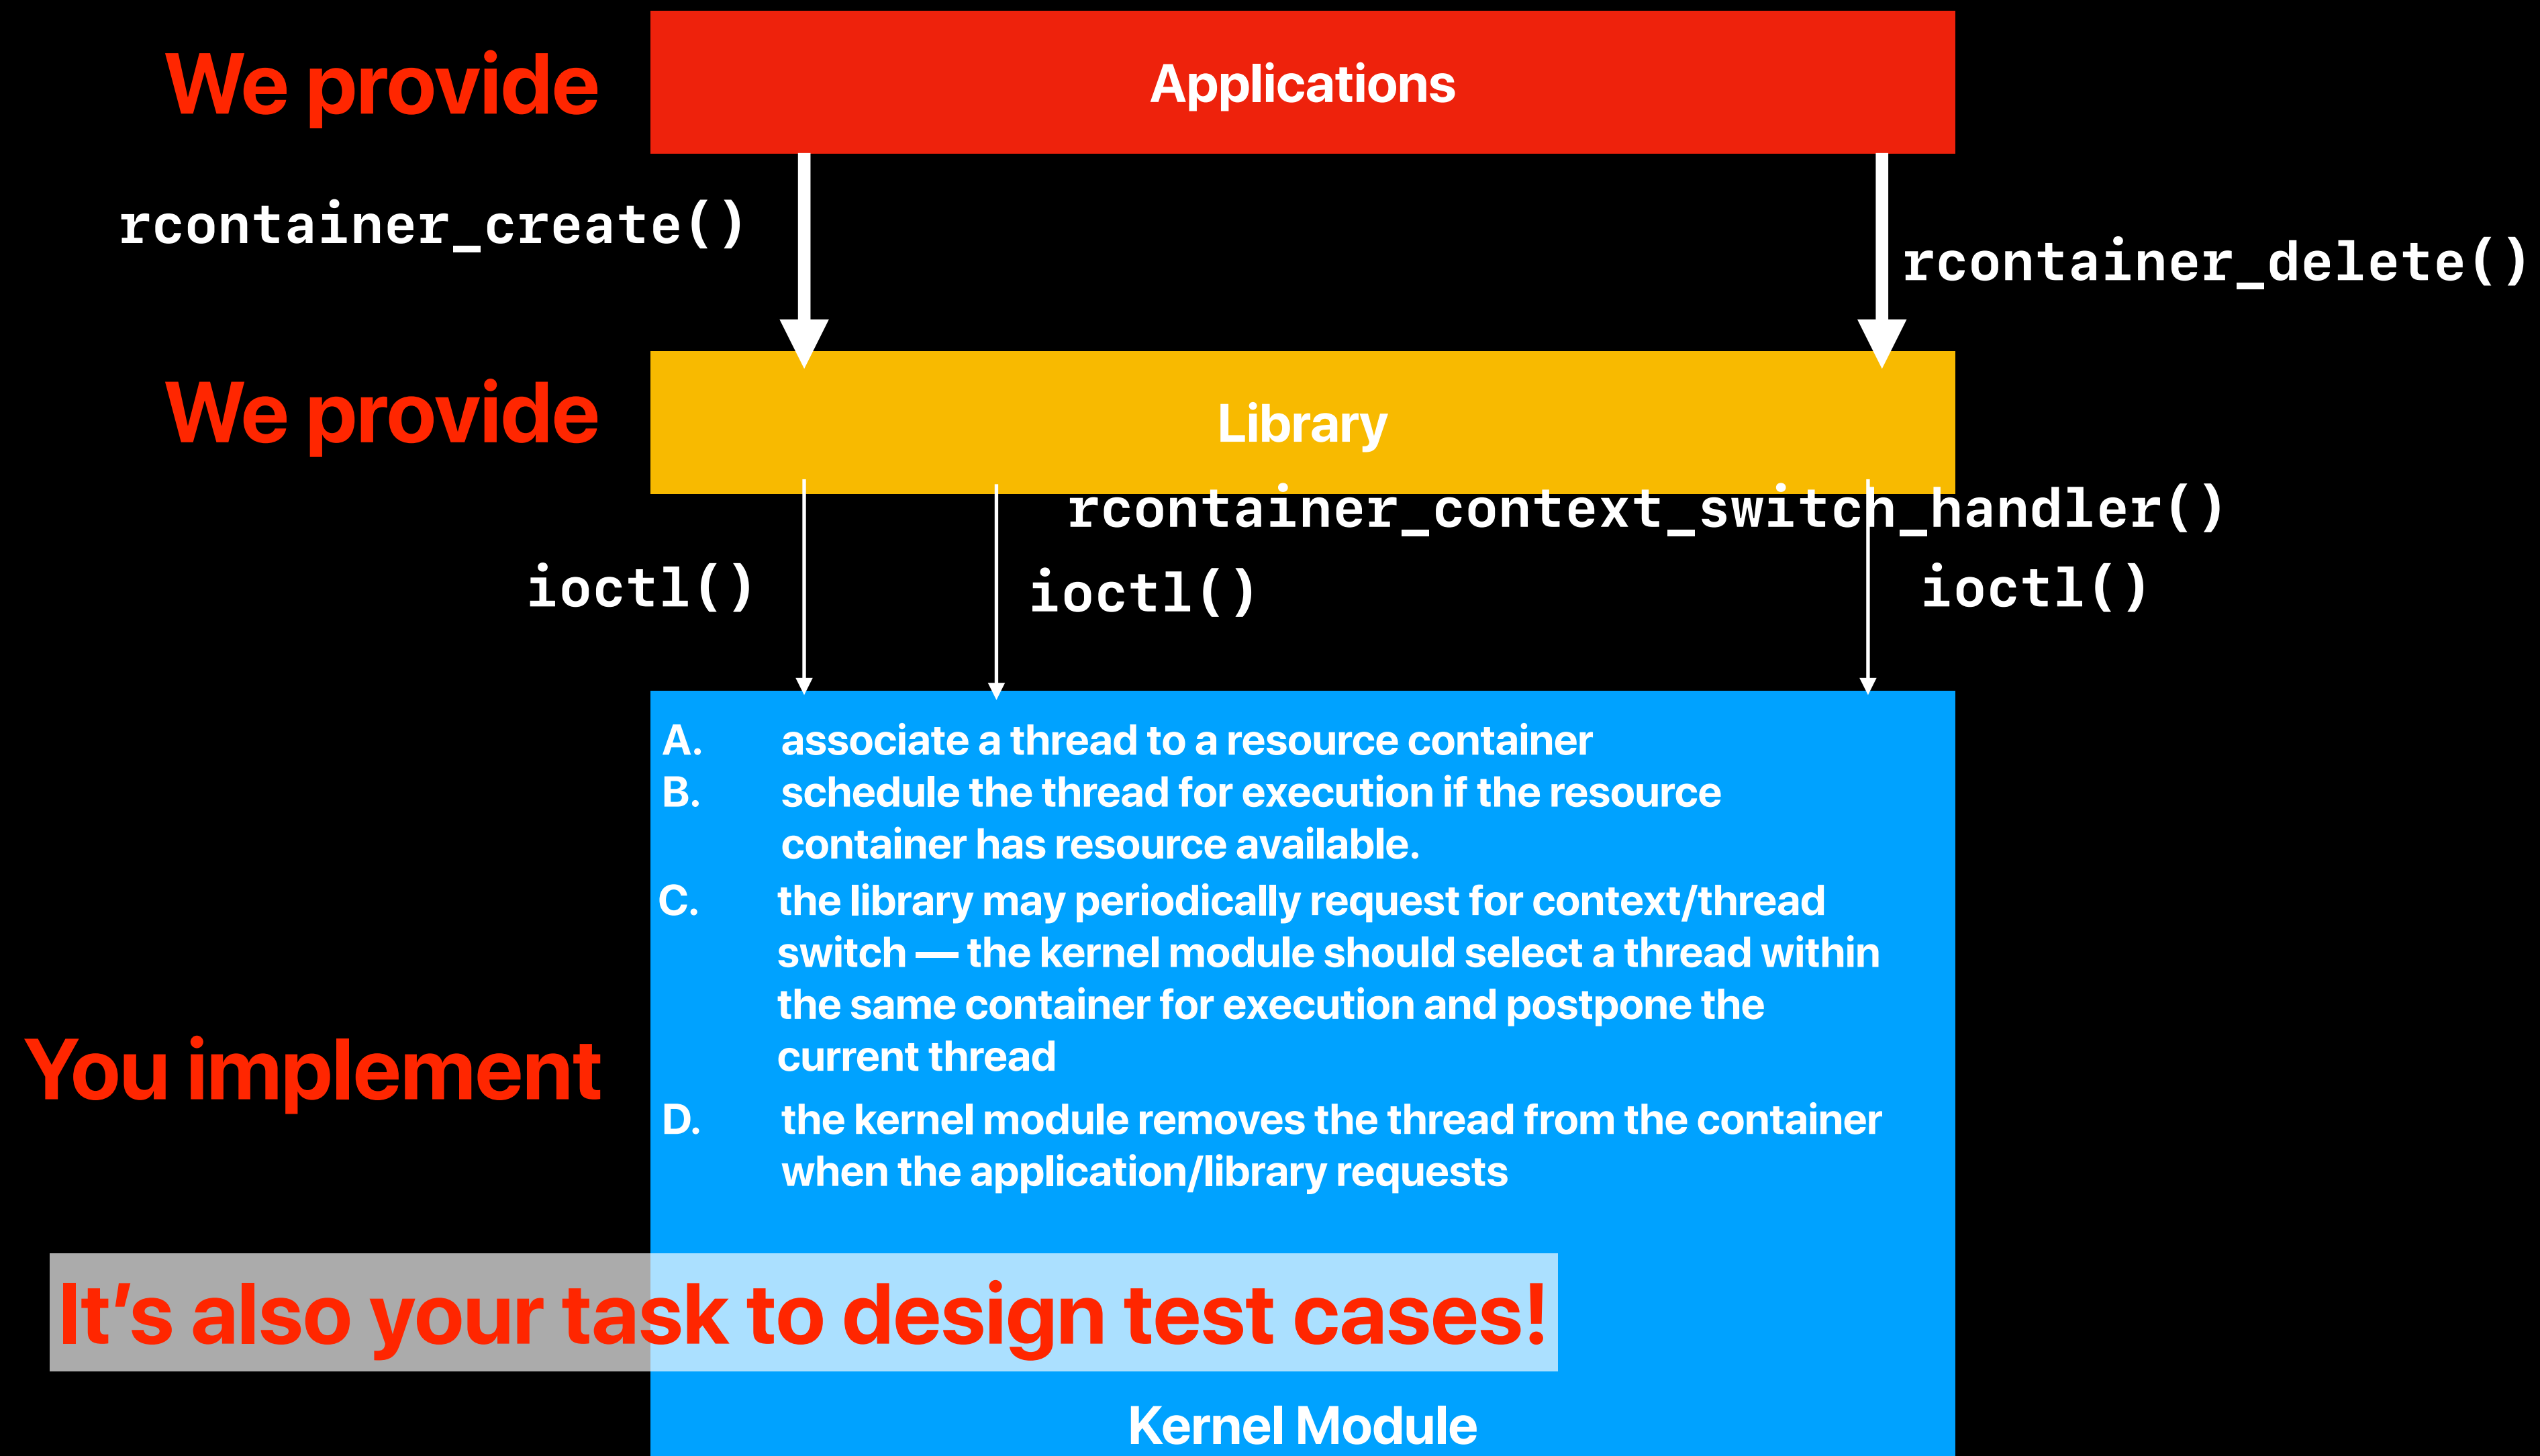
We provide

Applications

rcontainer_create()

rcontainer_delete()

We provide

Library

rcontainer_context_switch_handler()

ioctl()

ioctl()

ioctl()

A. associate a thread to a resource container
B. schedule the thread for execution if the resource container has resource available.
C. the library may periodically request for context/thread switch — the kernel module should select a thread within the same container for execution and postpone the current thread
D. the kernel module removes the thread from the container when the application/library requests

You implement

It’s also your task to design test cases!

Kernel Module